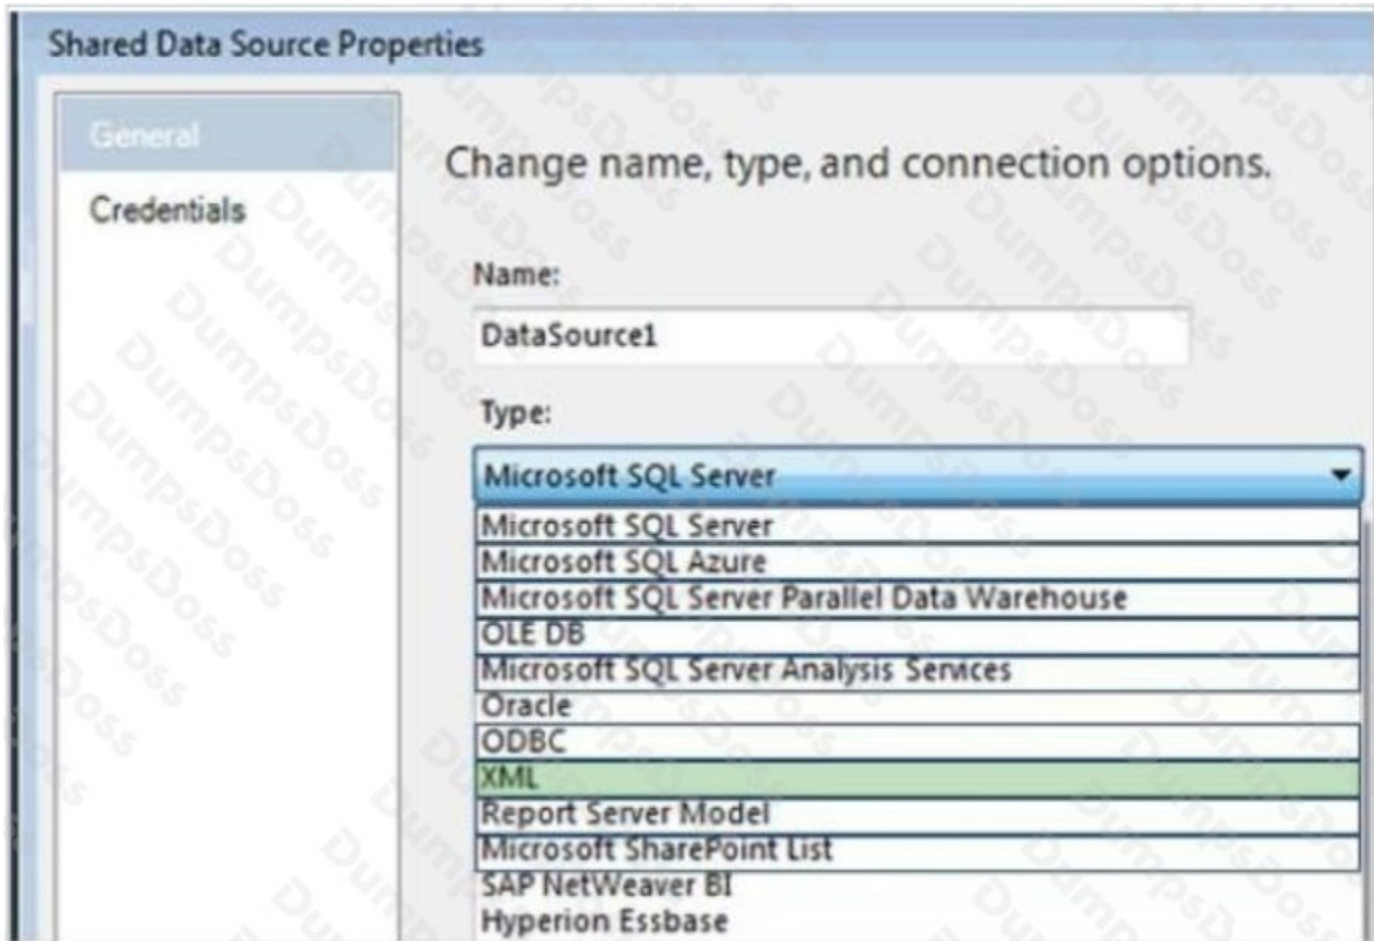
Shared Data Source Properties

General

Credentials

Change name, type, and connection options.

Name:

DataSource1

Type:

Microsoft SQL Server

Microsoft SQL Server
Microsoft SQL Azure
Microsoft SQL Server Parallel Data Warehouse
OLE DB
Microsoft SQL Server Analysis Services
Oracle
ODBC
XML
Report Server Model
Microsoft SharePoint List
SAP NetWeaver BI
Hyperion Essbase

DumpsDoss